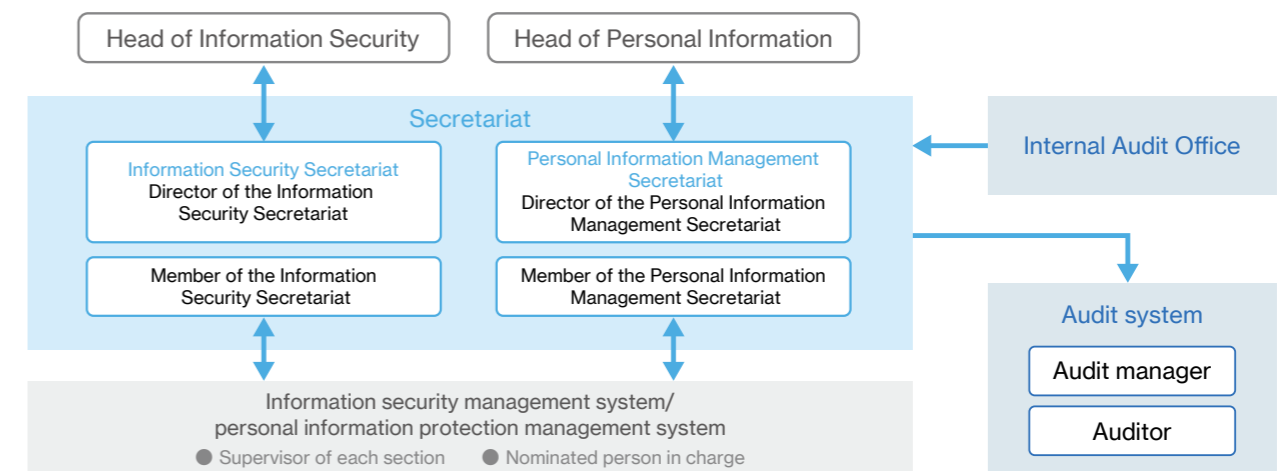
Head of Information Security

Head of Personal Information

Secretariat

Information Security Secretariat
Director of the Information Security Secretariat

Personal Information Management Secretariat
Director of the Personal Information Management Secretariat

Member of the Information Security Secretariat

Member of the Personal Information Management Secretariat

Internal Audit Office

Audit system

Audit manager

Auditor

Information security management system/ personal information protection management system

● Supervisor of each section ● Nominated person in charge